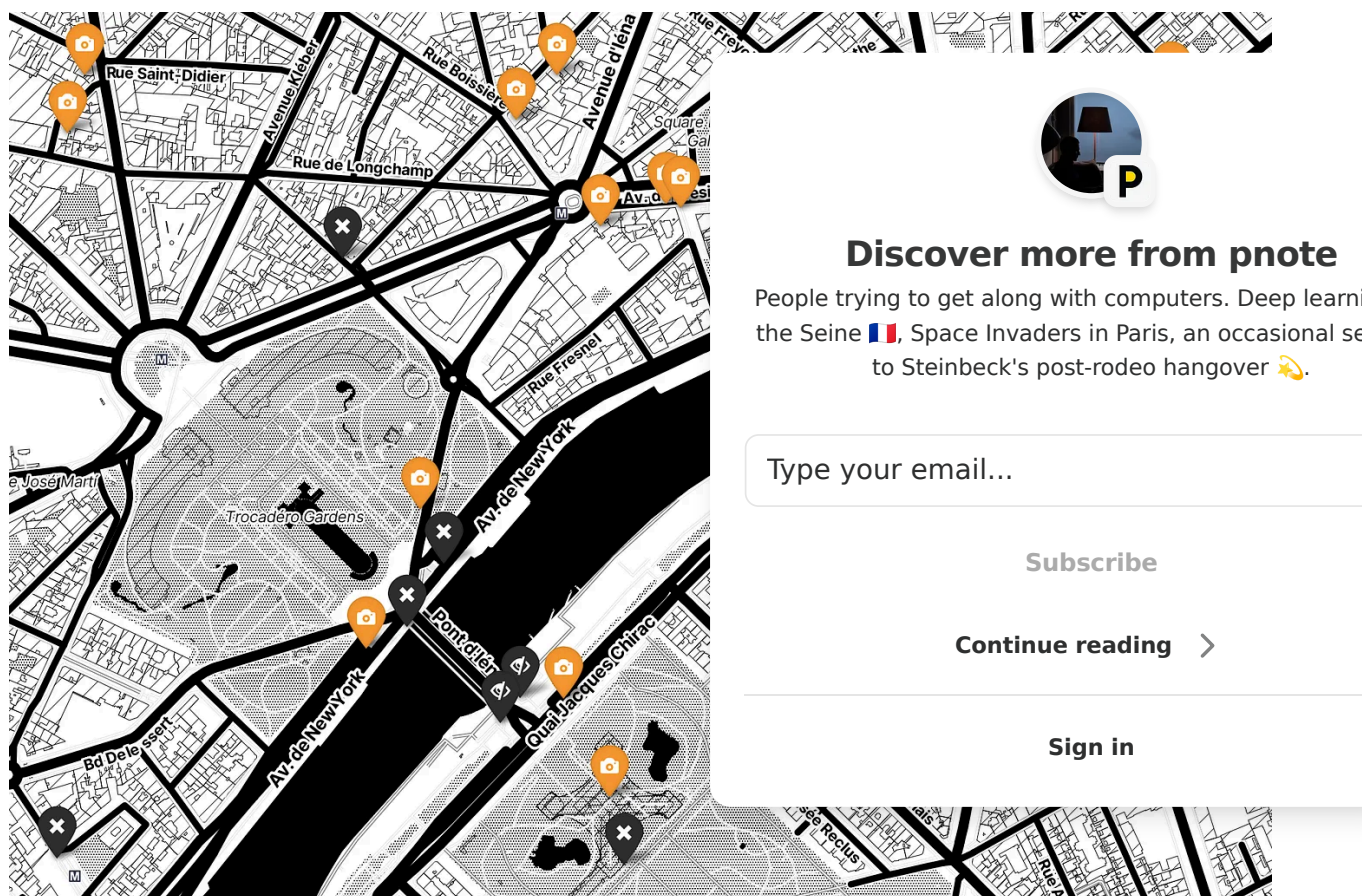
Rue Saint-Didier
Avenue Kléber
Rue Boissière
Avenue d'Iéna
Rue Freyc
Square
Gal
Rue de Longchamp
Av. de
M
M
Rue Fresnel
Av. de New York
e José Marti
Trocadéro Gardens
Pont d'Iéna
Quai Jacques Chirac
Av. de New York
Bd Delessert
M
sée Reclus
Rue A

P
Discover more from pnote
People trying to get along with computers. Deep learni the Seine 🇫🇷, Space Invaders in Paris, an occasional se to Steinbeck's post-rodeo hangover 💫.
Type your email...
Subscribe
Continue reading
Sign in